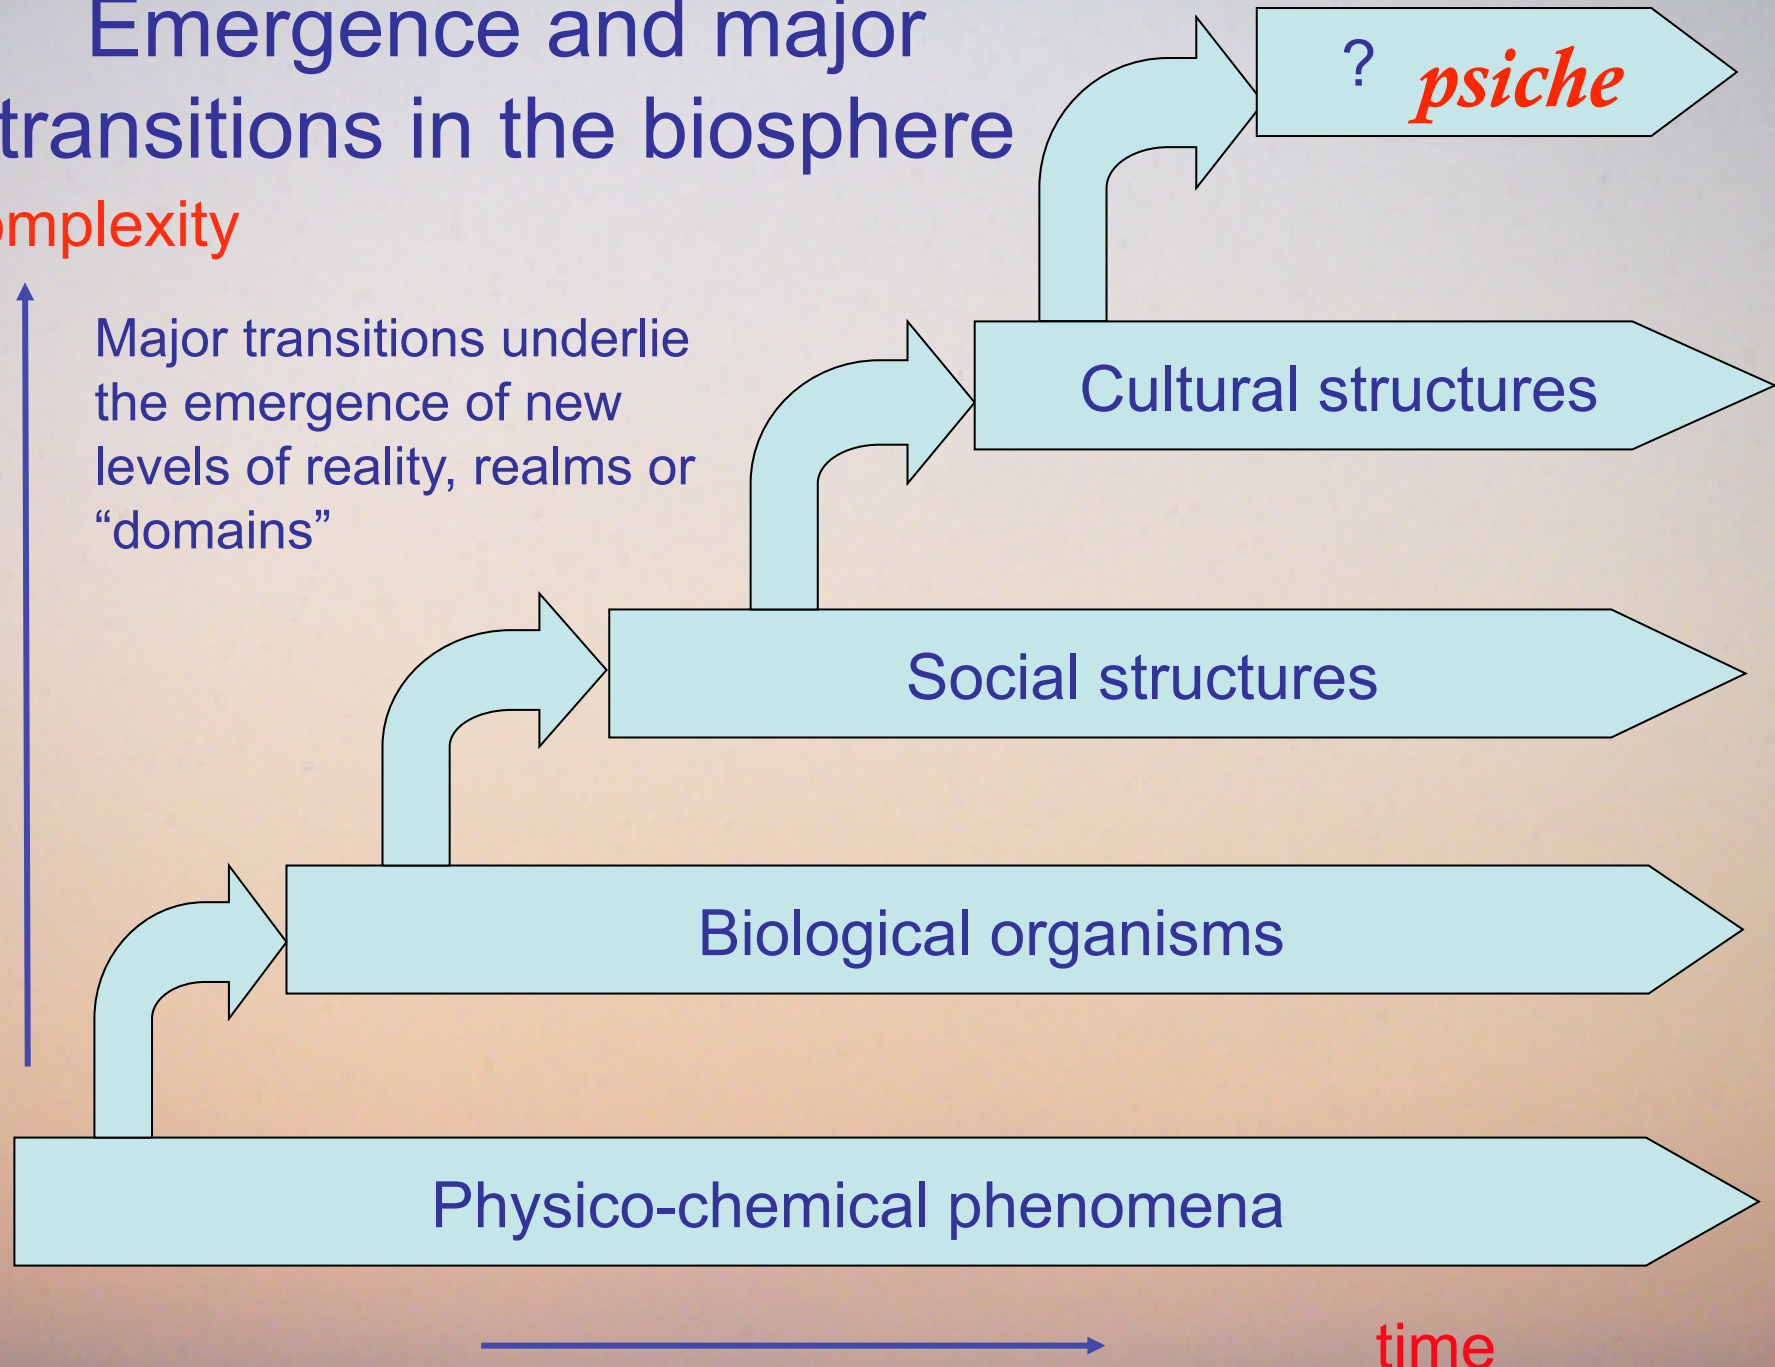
Emergence and major transitions in the biosphere

mplexity

Major transitions underlie the emergence of new levels of reality, realms or “domains”

? psiche

Cultural structures

Social structures

Biological organisms

Physico-chemical phenomena

time